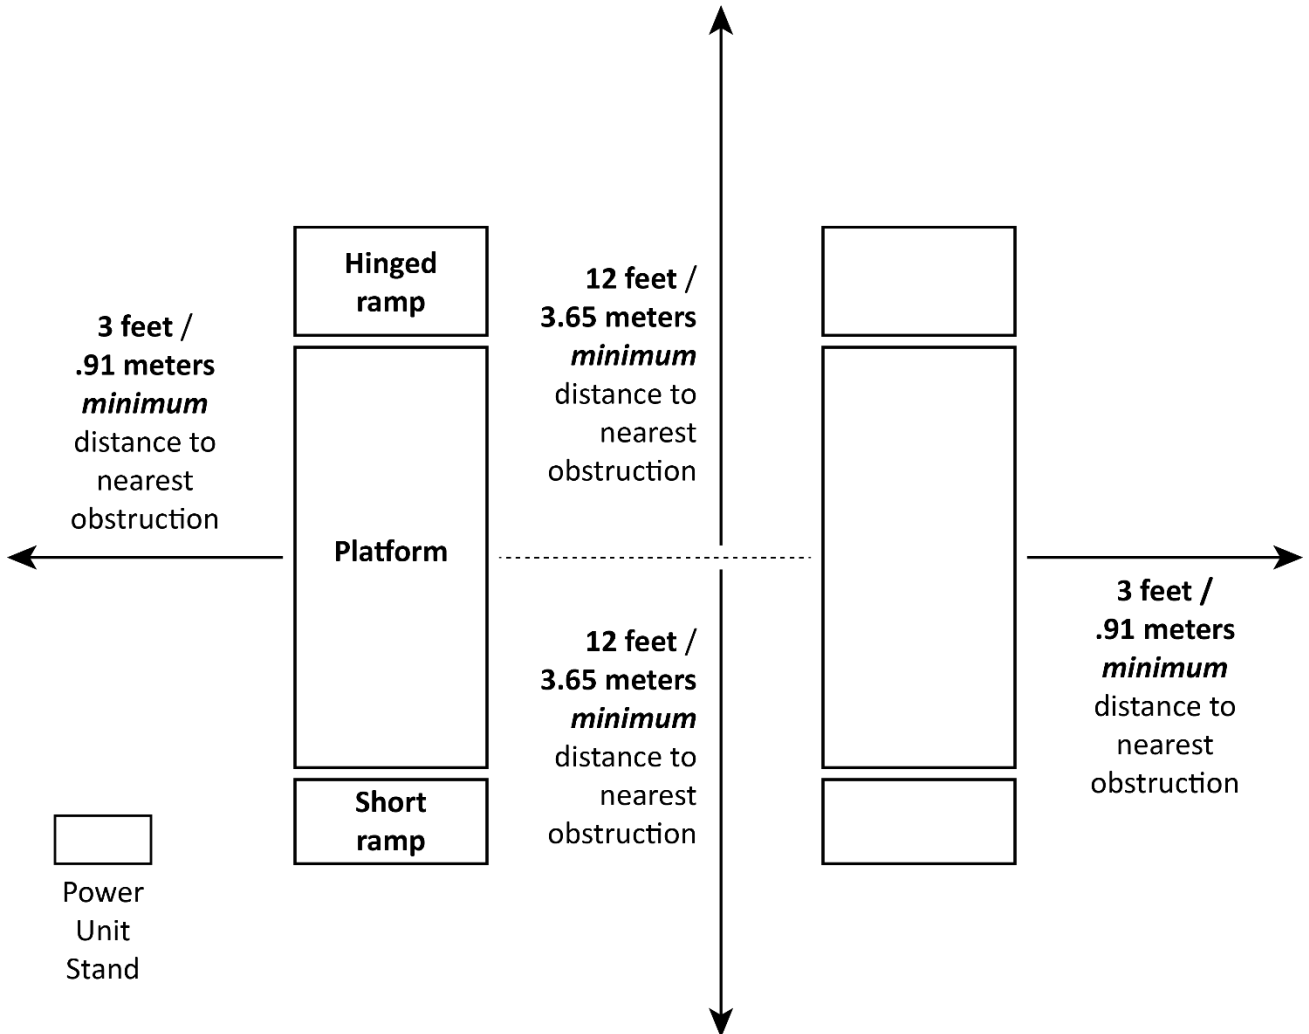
Hinged ramp

12 feet / 3.65 meters *minimum* distance to nearest obstruction

3 feet / .91 meters *minimum* distance to nearest obstruction

Platform

3 feet / .91 meters *minimum* distance to nearest obstruction

12 feet / 3.65 meters *minimum* distance to nearest obstruction

Short ramp

Power Unit Stand